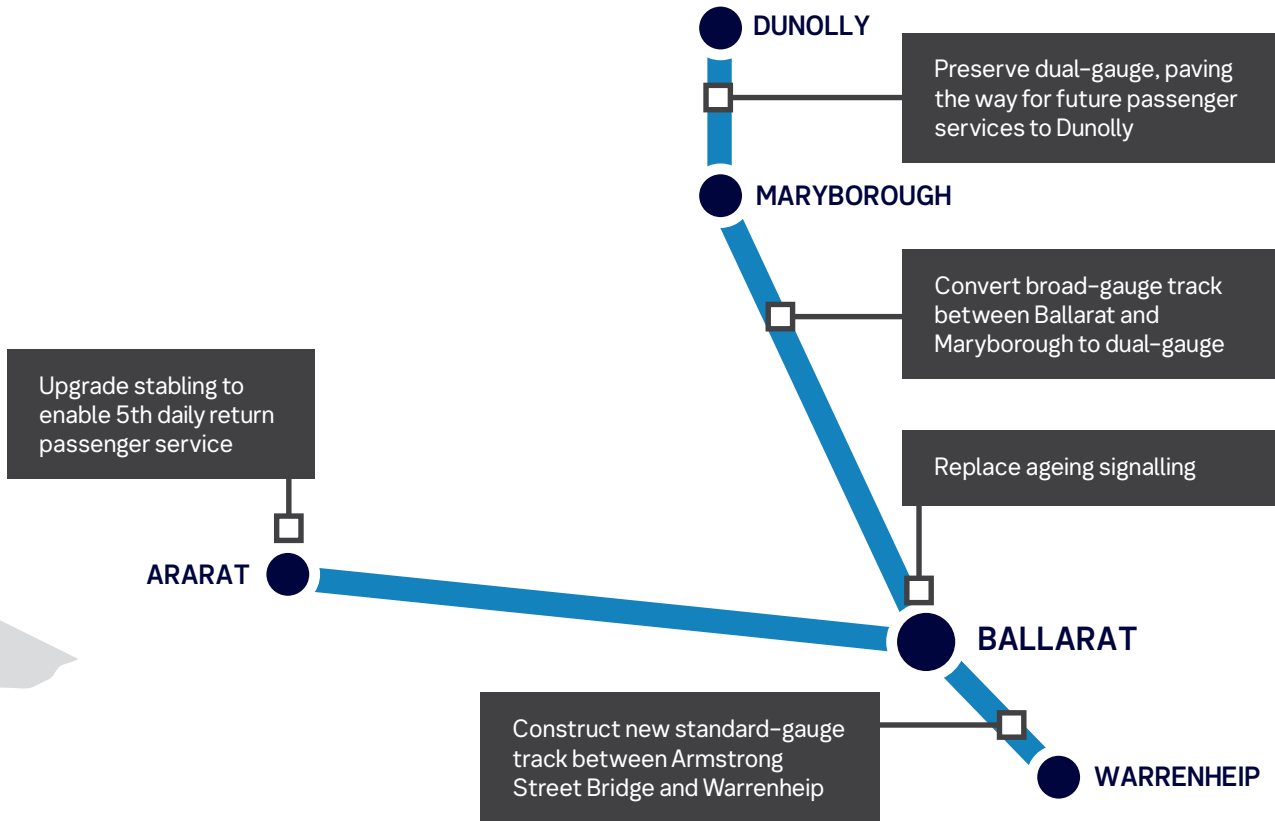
DUNOLLY

Preserve dual-gauge, paving the way for future passenger services to Dunolly

MARYBOROUGH

Convert broad-gauge track between Ballarat and Maryborough to dual-gauge

Upgrade stabling to enable 5th daily return passenger service

Replace ageing signalling

ARARAT

BALLARAT

Construct new standard-gauge track between Armstrong Street Bridge and Warrenheip

WARRENHEIP